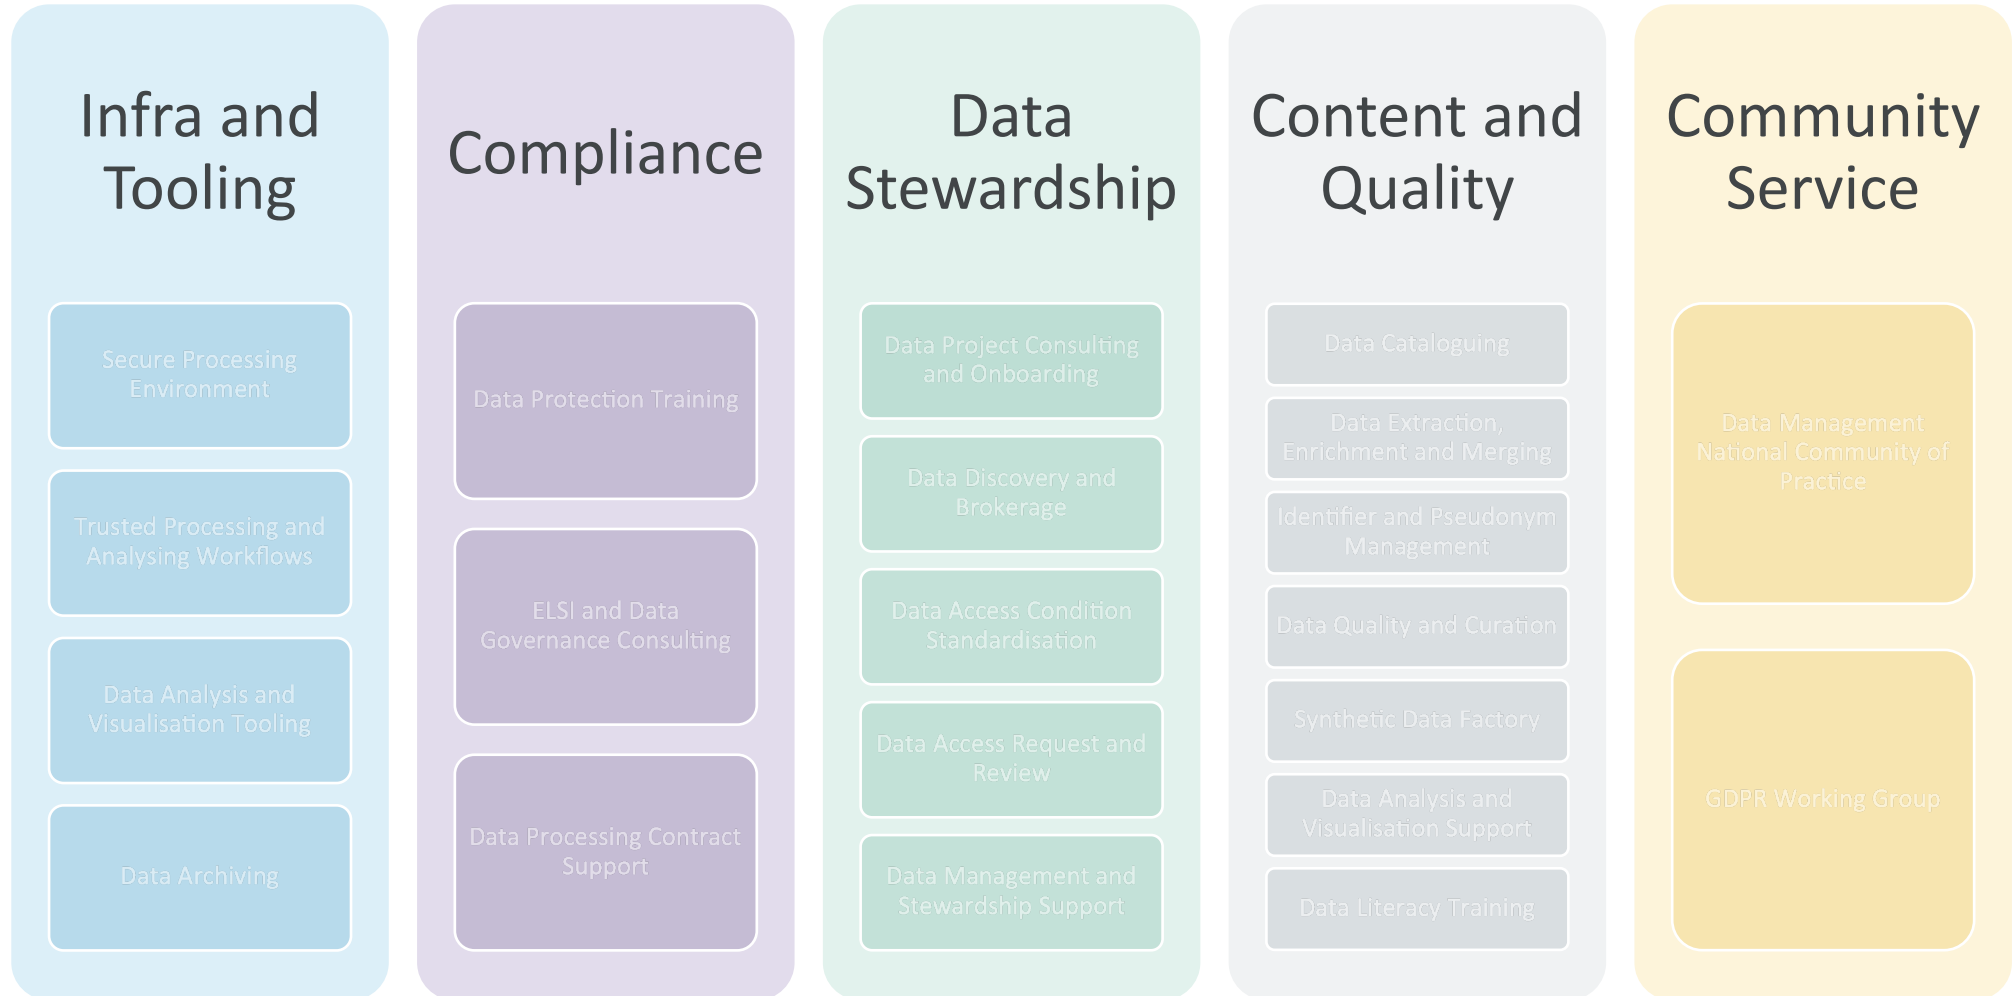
Infra and Tooling

Secure Processing Environment

Trusted Processing and Analysing Workflows

Data Analysis and Visualisation Tooling

Data Archiving

Compliance

Data Protection Training

ELSI and Data Governance Consulting

Data Processing Contract Support

Data Stewardship

Data Project Consulting and Onboarding

Data Discovery and Brokerage

Data Access Condition Standardisation

Data Access Request and Review

Data Management and Stewardship Support

Content and Quality

Data Cataloguing

Data Extraction, Enrichment and Merging

Identifier and Pseudonym Management

Data Quality and Curation

Synthetic Data Factory

Data Analysis and Visualisation Support

Data Literacy Training

Community Service

Data Management National Community of Practice

GDPR Working Group